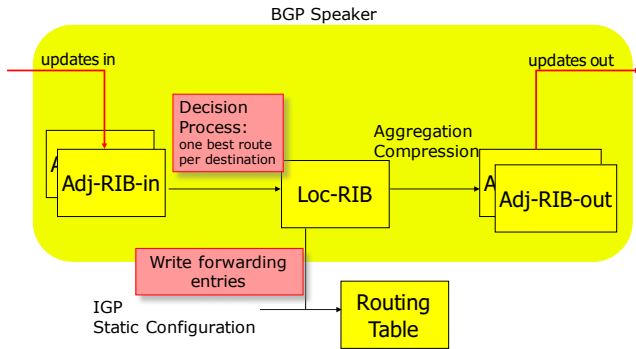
BGP Speaker

updates in

updates out

Decision Process:
one best route per destination

Aggregation
Compression

A
Adj-RIB-in

Loc-RIB

A
Adj-RIB-out

Write forwarding entries

IGP
Static Configuration

Routing Table